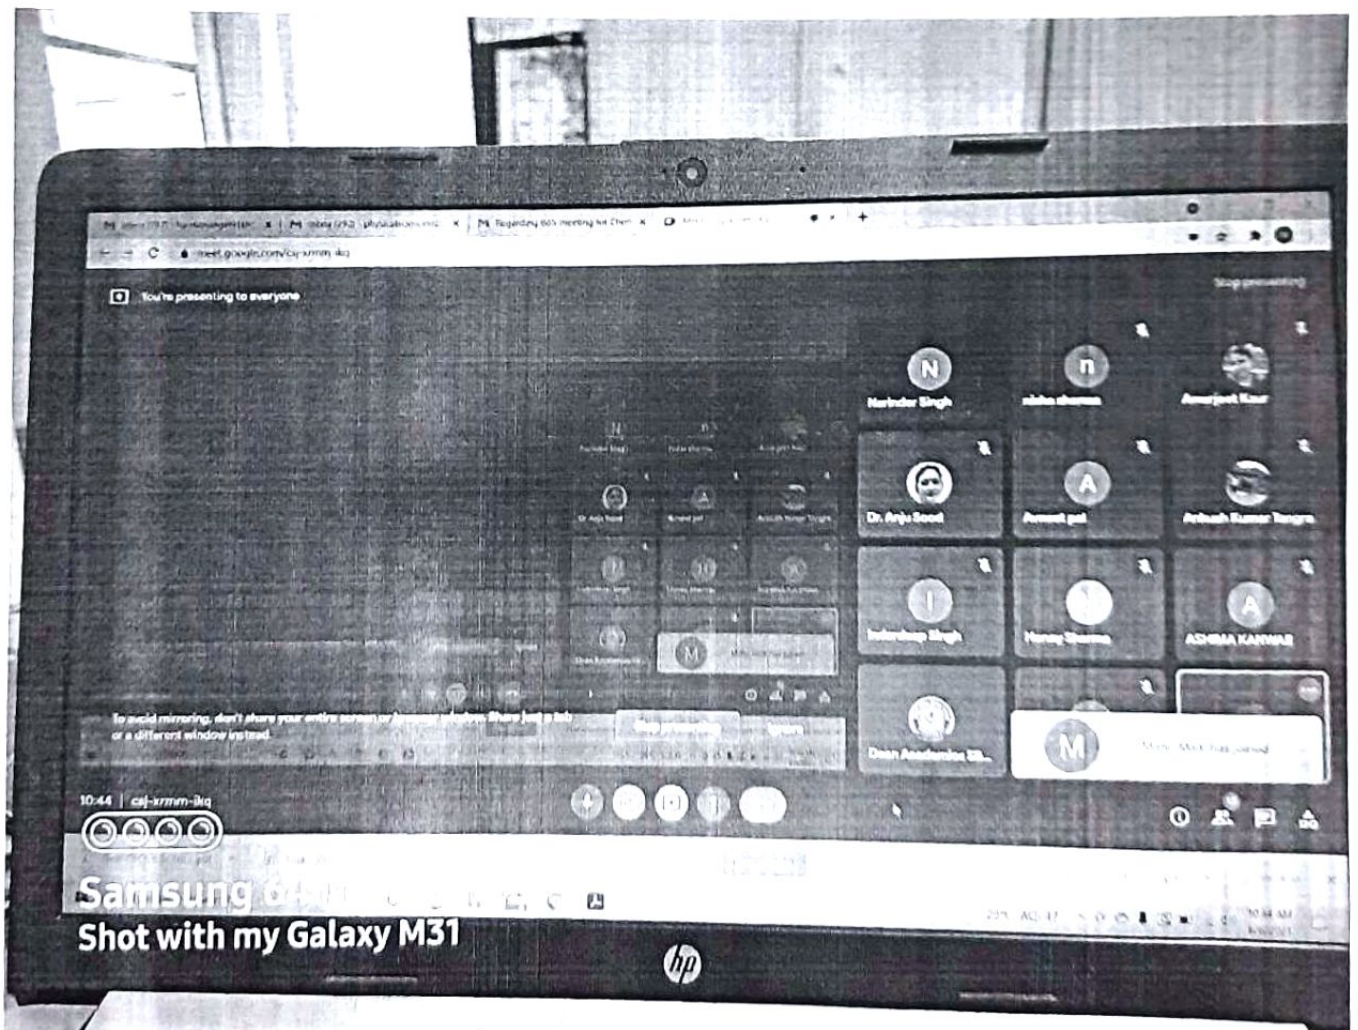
meet.google.com/caj-xrmm-ikq

You're presenting to everyone

Stop presenting

N
Narinder Singh

n
nisha sharma

Amarjeet Kaur

Dr. Anju Sood

A
Avneet pal

Ankush Kumar Tangra

I
Inderdeep Singh

Manay Sharma

A
ASHIMA KANWAR

Dean Academics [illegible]

M

To avoid mirroring, don't share your entire screen or browser window. Share just a tab or a different window instead.

10:44 | caj-xrmm-ikq

Samsung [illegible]
Shot with my Galaxy M31

hp